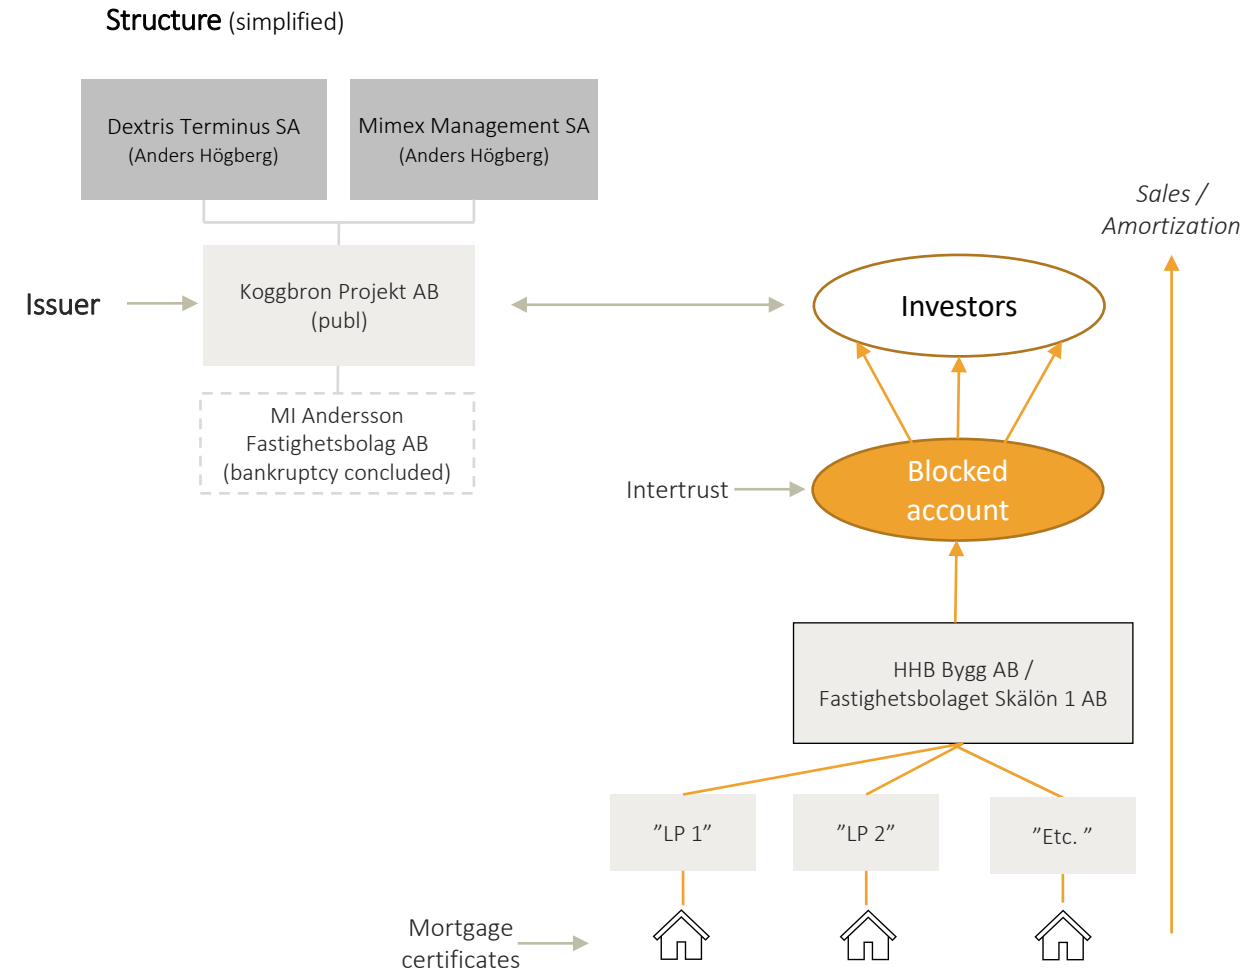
Structure (simplified)

Dextris Terminus SA
(Anders Högberg)

Mimex Management SA
(Anders Högberg)

Sales /
Amortization

Issuer

Koggbron Projekt AB
(publ)

Investors

MI Andersson
Fastighetsbolag AB
(bankruptcy concluded)

Intertrust

Blocked
account

HHB Bygg AB /
Fastighetsbolaget Skälön 1 AB

”LP 1”

”LP 2”

”Etc. ”

Mortgage
certificates